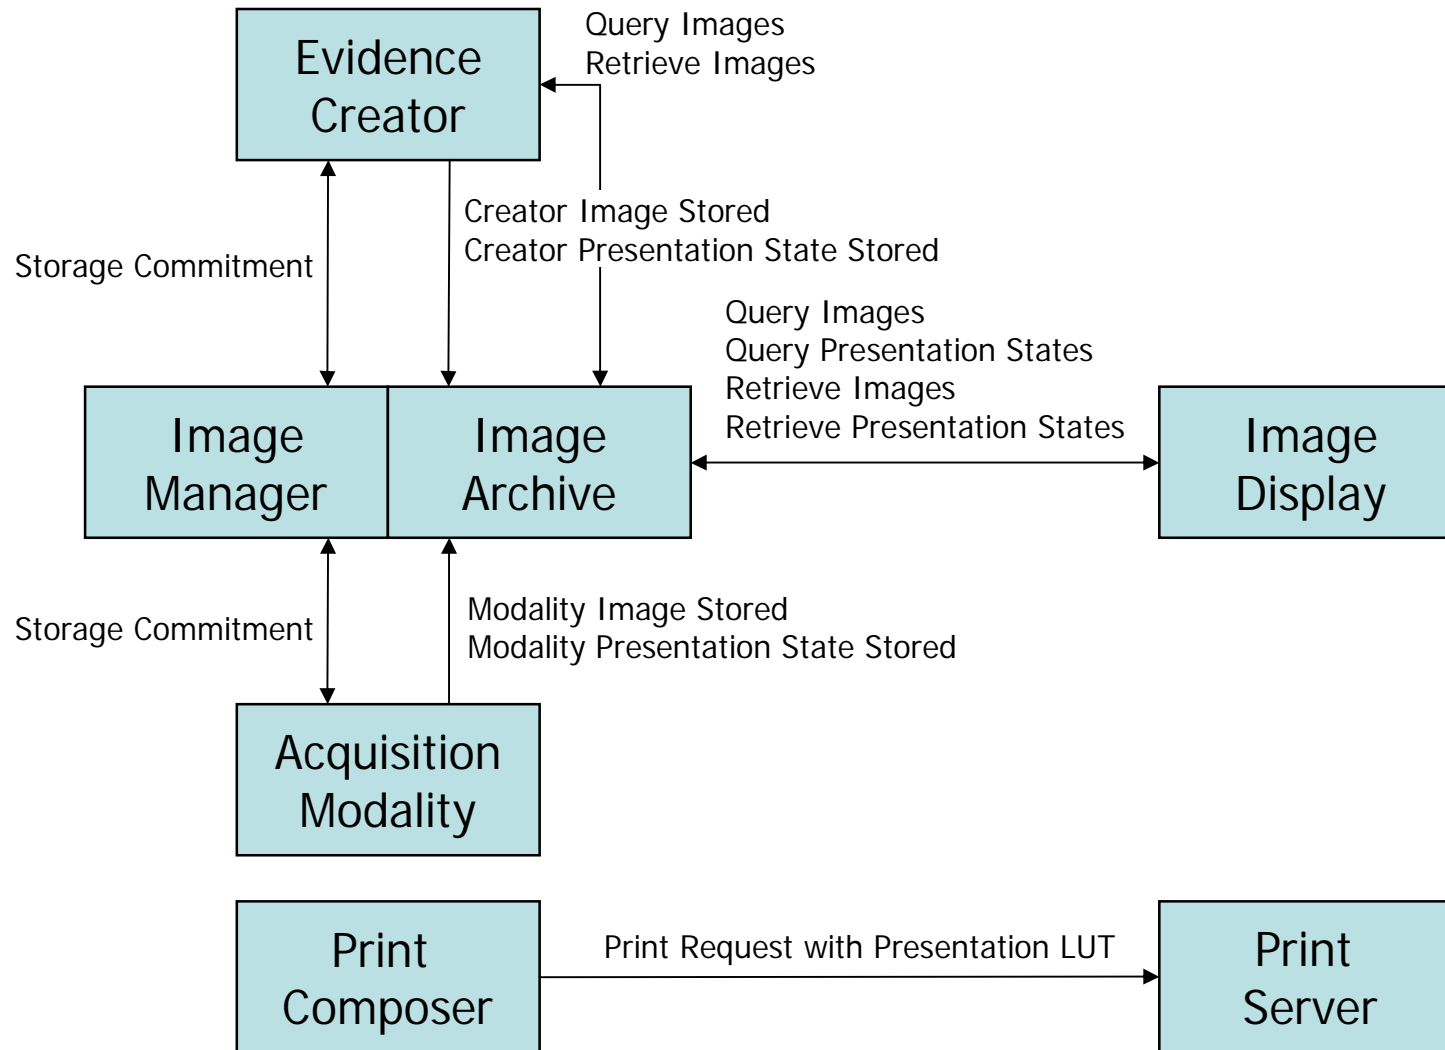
Evidence Creator

Query Images
Retrieve Images

Storage Commitment

Creator Image Stored
Creator Presentation State Stored

Query Images
Query Presentation States
Retrieve Images
Retrieve Presentation States

Image Manager

Image Archive

Image Display

Storage Commitment

Modality Image Stored
Modality Presentation State Stored

Acquisition Modality

Print Composer

Print Request with Presentation LUT

Print Server